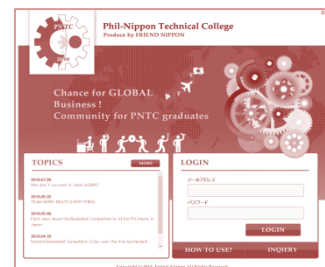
PNTC

Phil-Nippon Technical College
Produce by FRIEND NIPPON

Chance for GLOBAL Business !
Community for PNTC graduates

TOPICS
more

2016.07.08
Why didn't you meet in Japan AGAIN?

2016.05.26
Team NIPPON BEATS EVERYTHING

2016.05.26
Fresh news about the Basketball Competition is on! PNTC teams in Japan !

2016.04.14
National Basketball Competition Order, won the first tournament

LOGIN

メールアドレス

パスワード

LOGIN

HOW TO USE?
INQUIRY

Copyright © 2016 Friend Nippon All Rights Reserved.